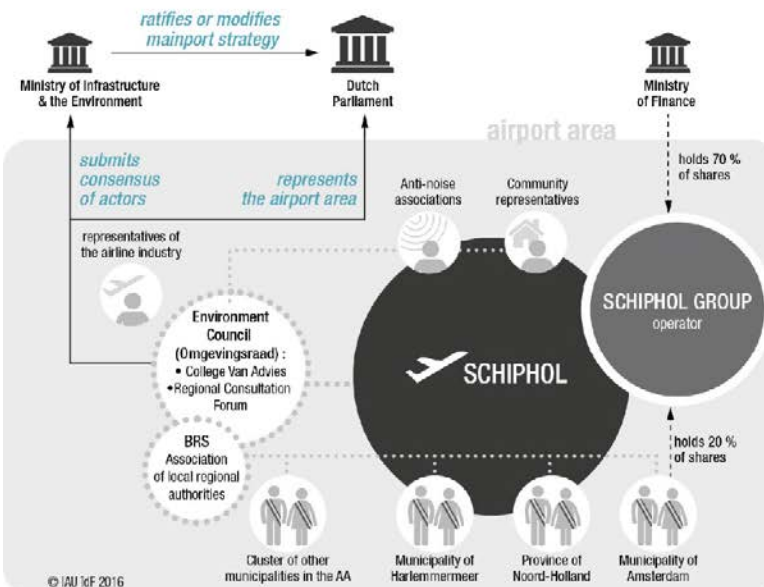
ratifies or modifies mainport strategy

Ministry of Infrastructure & the Environment

Dutch Parliament

Ministry of Finance

airport area

submits consensus of actors

represents the airport area

holds 70 % of shares

Anti-noise associations

Community representatives

representatives of the airline industry

SCHIPHOL GROUP
operator

Environment Council (Omgevingsraad) :
• College Van Advies
•Regional Consultation Forum

SCHIPHOL

BRS
Association of local regional authorities

holds 20 % of shares

Cluster of other municipalities in the AA

Municipality of Harlemmermeer

Province of Noord-Holland

Municipality of Amsterdam

© IAU îdF 2016